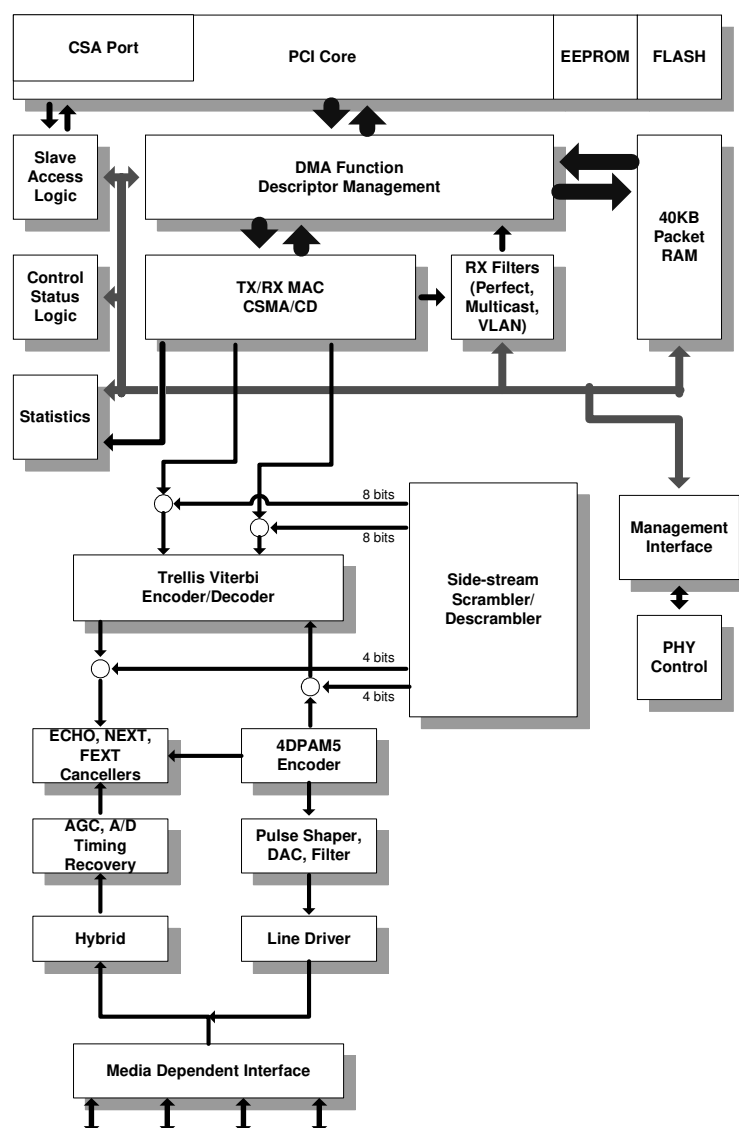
CSA Port

PCI Core

EEPROM

FLASH

Slave Access Logic

DMA Function Descriptor Management

40KB Packet RAM

Control Status Logic

TX/RX MAC CSMA/CD

RX Filters (Perfect, Multicast, VLAN)

Statistics

8 bits

8 bits

Management Interface

Trellis Viterbi Encoder/Decoder

Side-stream Scrambler/ Descrambler

PHY Control

4 bits

4 bits

ECHO, NEXT, FEXT Cancellers

4DPAM5 Encoder

AGC, A/D Timing Recovery

Pulse Shaper, DAC, Filter

Hybrid

Line Driver

Media Dependent Interface